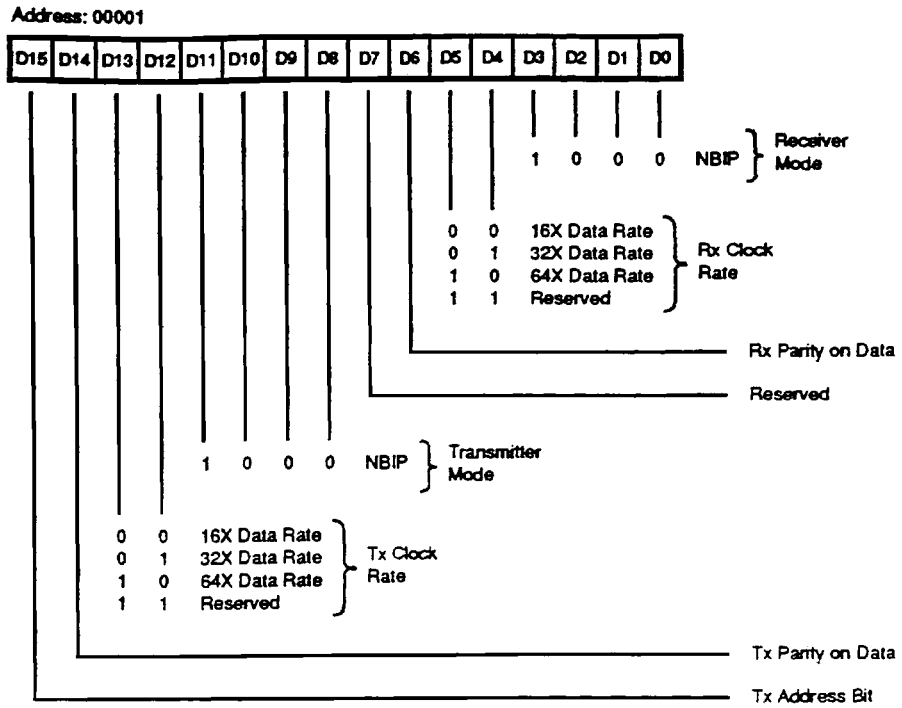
Address: 00001

| D15 | D14 | D13 | D12 | D11 | D10 | D9 | D8 | D7 | D6 | D5 | D4 | D3 | D2 | D1 | D0 |
|---|---|---|---|---|---|---|---|---|---|---|---|---|---|---|---|

1 0 0 0 NBIP Receiver Mode

0 0 16X Data Rate
0 1 32X Data Rate
1 0 64X Data Rate
1 1 Reserved
Rx Clock Rate

Rx Parity on Data

Reserved

1 0 0 0 NBIP Transmitter Mode

0 0 16X Data Rate
0 1 32X Data Rate
1 0 64X Data Rate
1 1 Reserved
Tx Clock Rate

Tx Parity on Data

Tx Address Bit